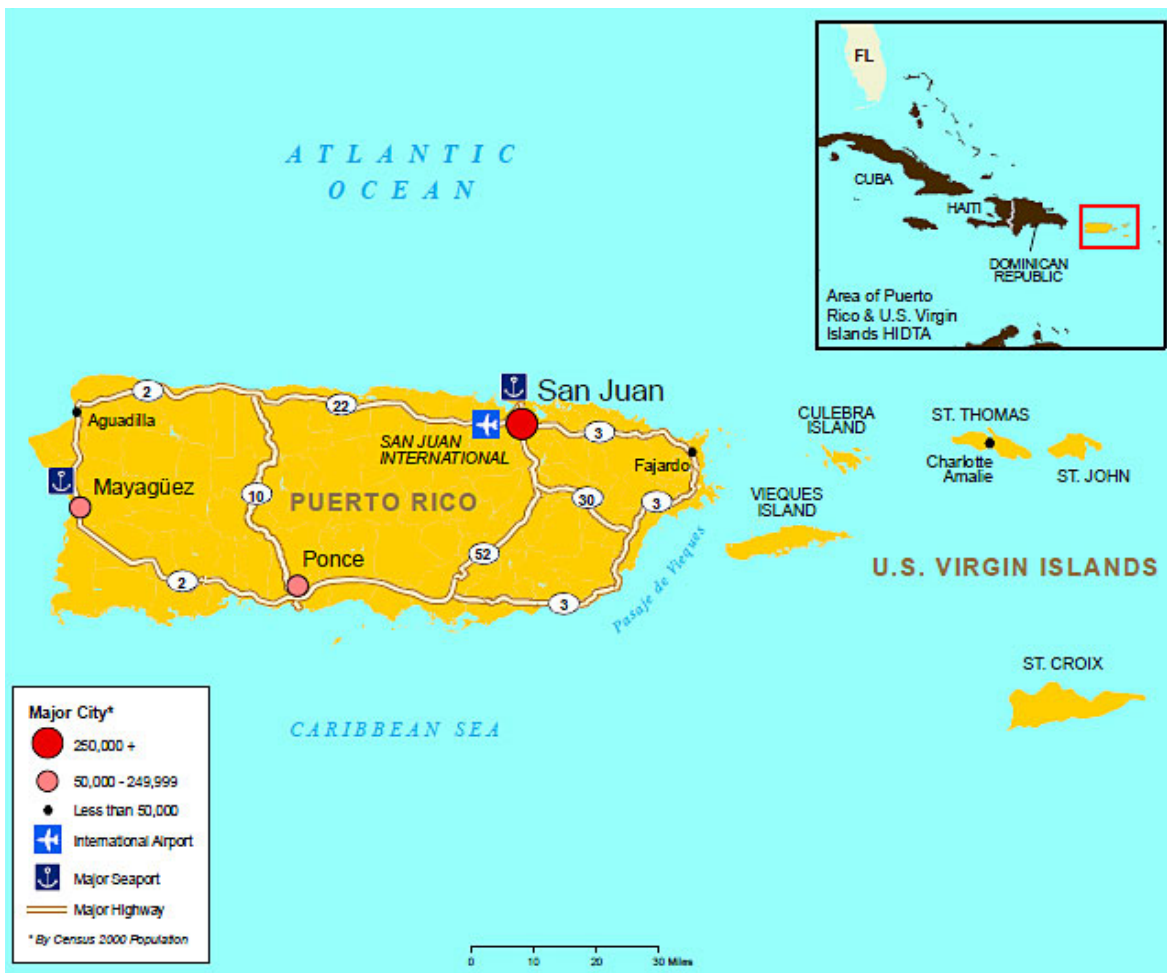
ATLANTIC OCEAN

FL

CUBA

HAITI

DOMINICAN REPUBLIC

Area of Puerto Rico & U.S. Virgin Islands HIDTA

San Juan

SAN JUAN INTERNATIONAL

Aguadilla

2

22

3

Fajardo

Mayagüez

10

PUERTO RICO

30

3

Ponce

52

2

3

Pasaje de Vieques

CULEBRA ISLAND

ST. THOMAS

Charlotte Amalie

ST. JOHN

VIEQUES ISLAND

U.S. VIRGIN ISLANDS

ST. CROIX

CARIBBEAN SEA

Major City*

250,000 +

50,000 - 249,999

Less than 50,000

International Airport

Major Seaport

Major Highway

* By Census 2000 Population

0 10 20 30 Miles